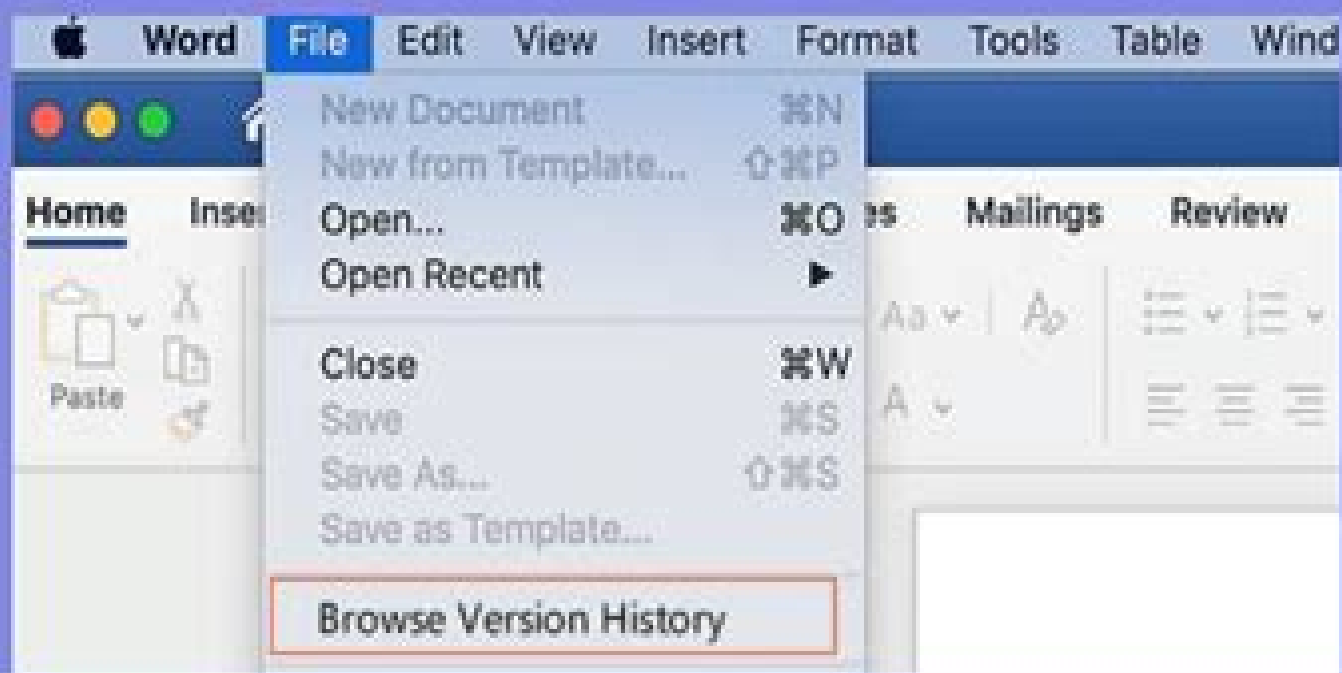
Word File Edit View Insert Format Tools Table Wind

Home Inse es Mailings Review

Paste

New Document ⌘N
New from Template... ⇧⌘P
Open... ⌘O
Open Recent ▶

Close ⌘W
Save ⌘S
Save As... ⇧⌘S
Save as Template...

Browse Version History